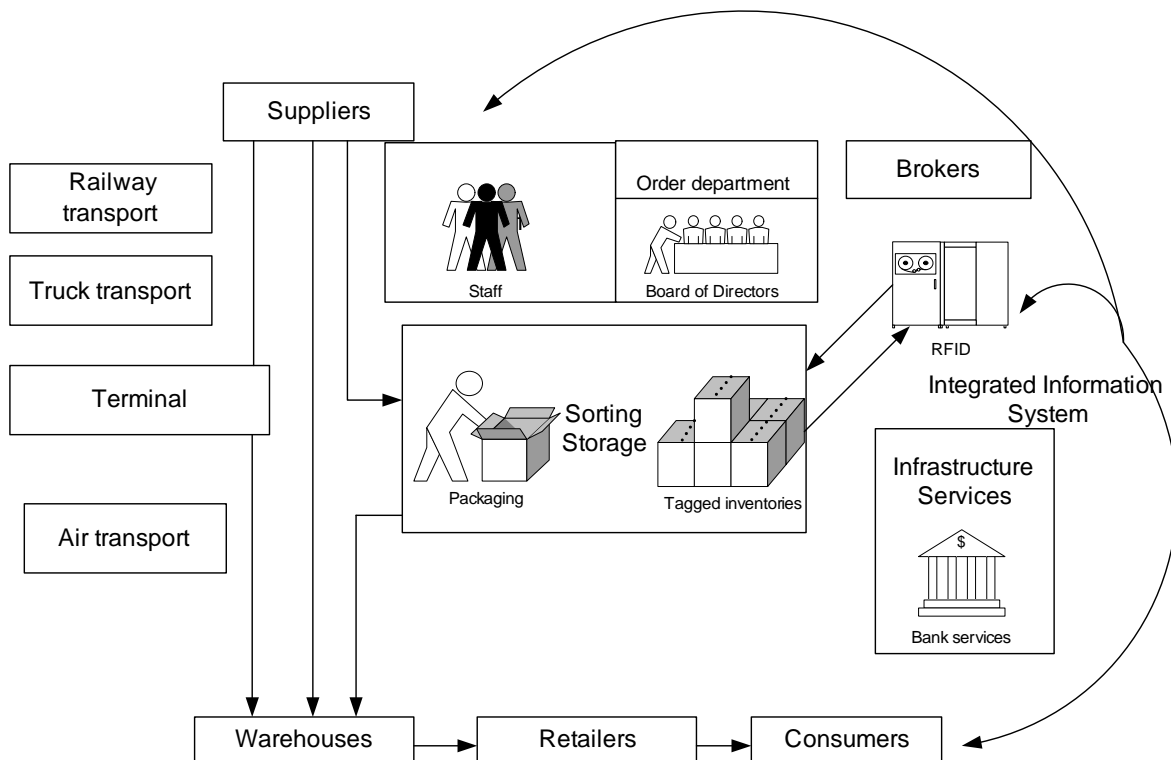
Suppliers

Railway transport

Truck transport

Terminal

Air transport

Staff

Order department

Board of Directors

Brokers

RFID

Sorting Storage

Packaging

Tagged inventories

Integrated Information System

Infrastructure Services

$

Bank services

Warehouses

Retailers

Consumers